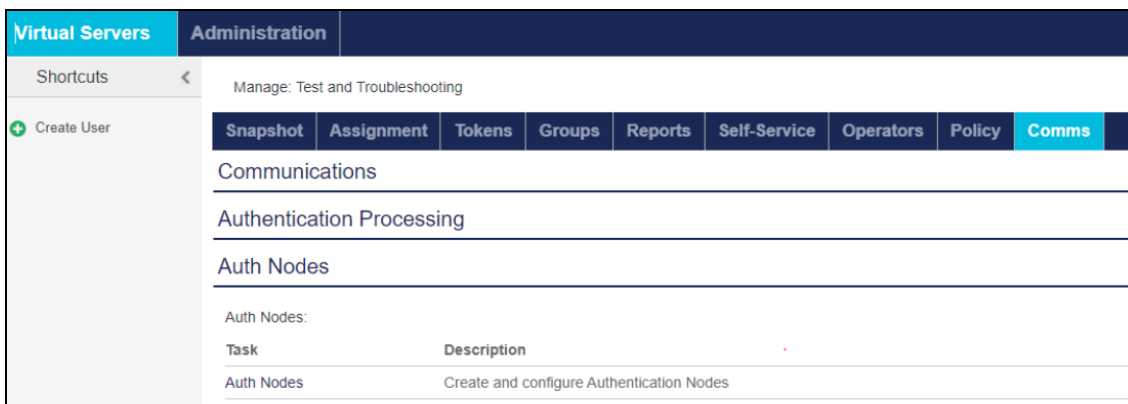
Virtual Servers Administration

Shortcuts

Create User

Manage: Test and Troubleshooting

Snapshot Assignment Tokens Groups Reports Self-Service Operators Policy Comms

Communications

Authentication Processing

Auth Nodes

Auth Nodes:

| Task | Description |
|---|---|
| Auth Nodes | Create and configure Authentication Nodes |